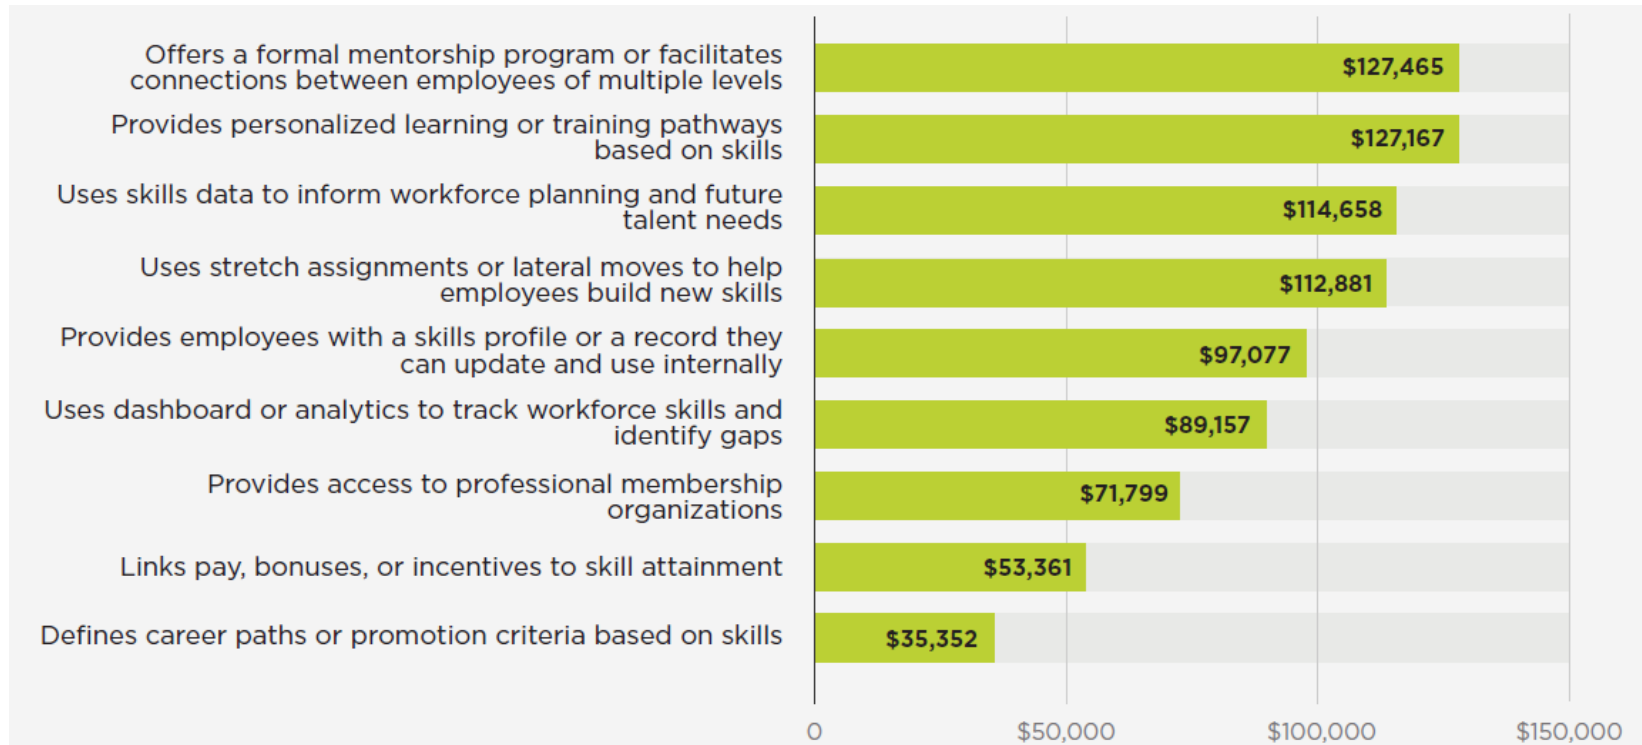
| | |
|---|---|
| Offers a formal mentorship program or facilitates connections between employees of multiple levels | \$127,465 |
| Provides personalized learning or training pathways based on skills | \$127,167 |
| Uses skills data to inform workforce planning and future talent needs | \$114,658 |
| Uses stretch assignments or lateral moves to help employees build new skills | \$112,881 |
| Provides employees with a skills profile or a record they can update and use internally | \$97,077 |
| Uses dashboard or analytics to track workforce skills and identify gaps | \$89,157 |
| Provides access to professional membership organizations | \$71,799 |
| Links pay, bonuses, or incentives to skill attainment | \$53,361 |
| Defines career paths or promotion criteria based on skills | \$35,352 |

0 \$50,000 \$100,000 \$150,000